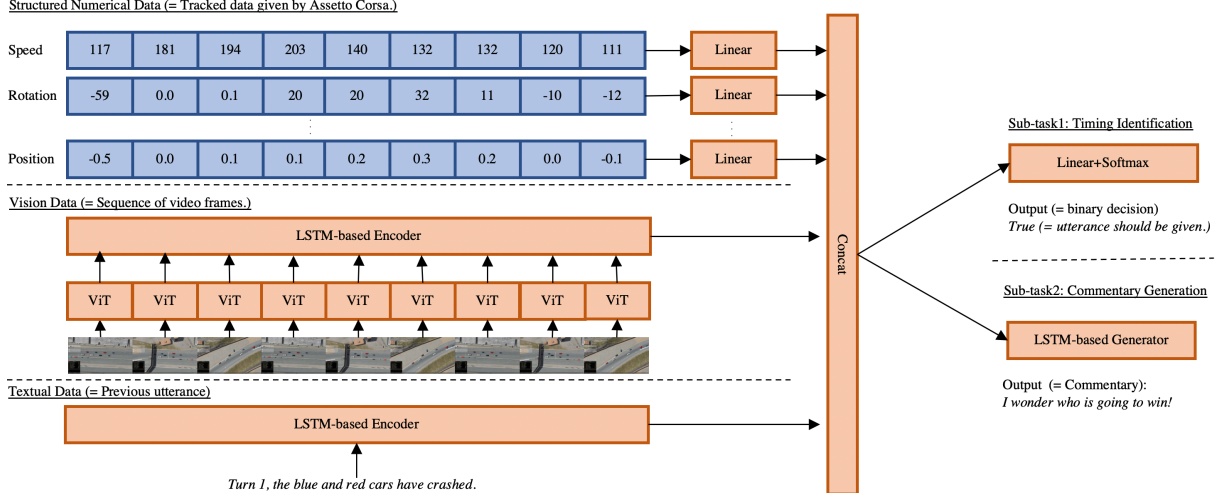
Structured Numerical Data (= Tracked data given by Assetto Corsa.)

| Speed | 117 | 181 | 194 | 203 | 140 | 132 | 132 | 120 | 111 |
|---|---|---|---|---|---|---|---|---|---|
| Rotation | -59 | 0.0 | 0.1 | 20 | 20 | 32 | 11 | -10 | -12 |
| Position | -0.5 | 0.0 | 0.1 | 0.1 | 0.2 | 0.3 | 0.2 | 0.0 | -0.1 |

Linear
Linear
Linear

Vision Data (= Sequence of video frames.)

LSTM-based Encoder

ViT ViT ViT ViT ViT ViT ViT ViT ViT

Textual Data (= Previous utterance)

LSTM-based Encoder

Turn 1, the blue and red cars have crashed.

Concat

Sub-task1: Timing Identification

Linear+Softmax

Output (= binary decision)
True (= utterance should be given.)

Sub-task2: Commentary Generation

LSTM-based Generator

Output (= Commentary):
I wonder who is going to win!